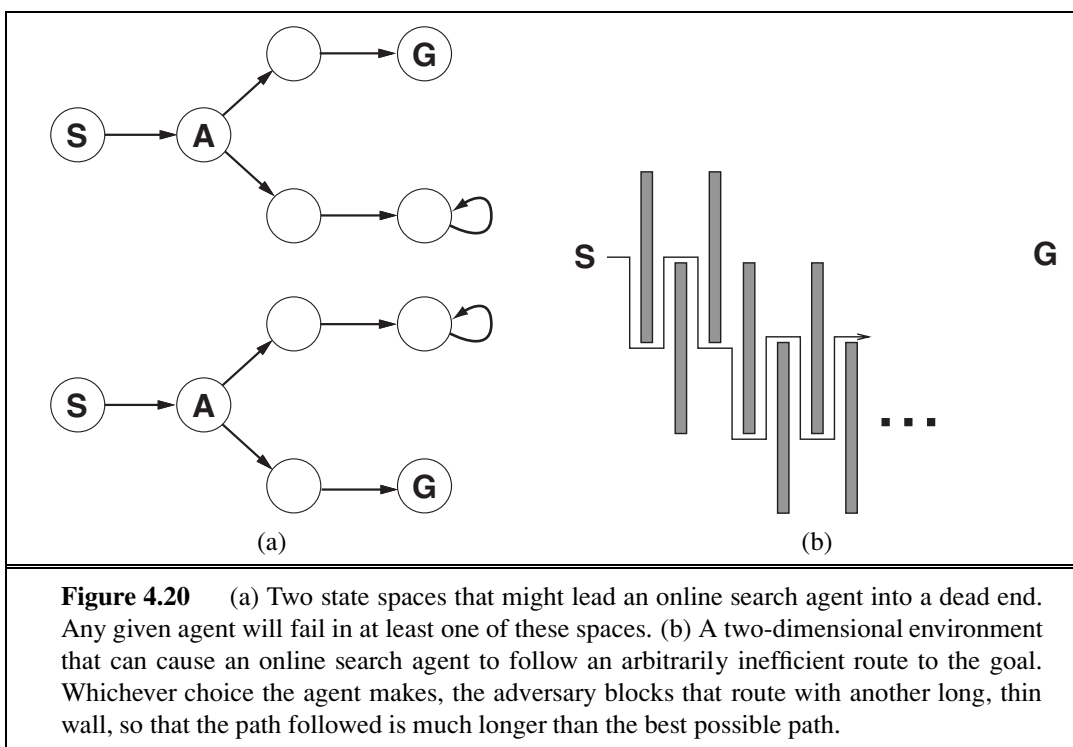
G
S
A
S
A
G
S
G
...
(a)
(b)

**Figure 4.20** (a) Two state spaces that might lead an online search agent into a dead end. Any given agent will fail in at least one of these spaces. (b) A two-dimensional environment that can cause an online search agent to follow an arbitrarily inefficient route to the goal. Whichever choice the agent makes, the adversary blocks that route with another long, thin wall, so that the path followed is much longer than the best possible path.